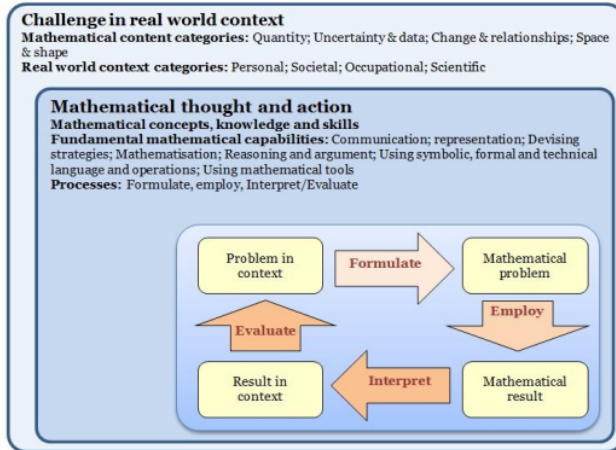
Challenge in real world context
**Mathematical content categories:** Quantity; Uncertainty & data; Change & relationships; Space & shape
**Real world context categories:** Personal; Societal; Occupational; Scientific

Mathematical thought and action
**Mathematical concepts, knowledge and skills**
**Fundamental mathematical capabilities:** Communication; representation; Devising strategies; Mathematisation; Reasoning and argument; Using symbolic, formal and technical language and operations; Using mathematical tools
**Processes:** Formulate, employ, Interpret/Evaluate

Problem in context

Formulate

Mathematical problem

Employ

Mathematical result

Interpret

Result in context

Evaluate